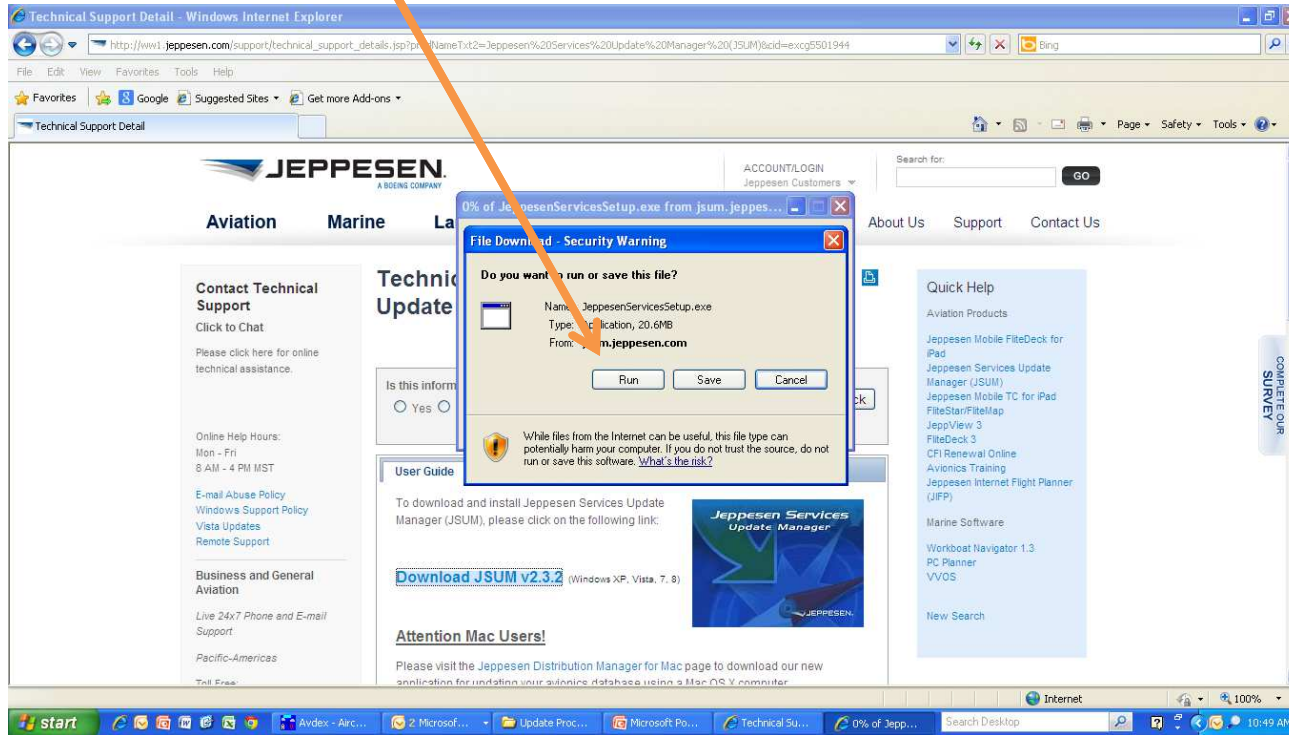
Technical Support Detail - Windows Internet Explorer

http://ww1.jeppesen.com/support/technical_support_details.jsp?pr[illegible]NameTxt2=Jeppesen%20Services%20Update%20Manager%20(JSUM)&cid=excg5501944

Bing

File Edit View Favorites Tools Help

Favorites | Google | Suggested Sites ▾ | Get more Add-ons ▾

Technical Support Detail

Page ▾ Safety ▾ Tools ▾

JEPPESEN
A BOEING COMPANY

ACCOUNT/LOGIN
Jeppesen Customers

Search for:
GO

Aviation Marine La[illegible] About Us Support Contact Us

0% of Je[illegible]esenServicesSetup.exe from jsum.jeppes...

File Downl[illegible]ad - Security Warning

Do you want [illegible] run or save this file?

Name: JeppesenServicesSetup.exe
Type: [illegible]plication, 20.6MB
From: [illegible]m.jeppesen.com

Run Save Cancel

While files from the Internet can be useful, this file type can potentially harm your computer. If you do not trust the source, do not run or save this software. What's the risk?

Contact Technical Support
Click to Chat
Please click here for online technical assistance.

Online Help Hours:
Mon - Fri
8 AM - 4 PM MST

E-mail Abuse Policy
Windows Support Policy
Vista Updates
Remote Support

Business and General Aviation

Live 24x7 Phone and E-mail Support

Pacific-Americas

Toll Free:

Technic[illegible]
Update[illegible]

Is this inform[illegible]
Yes

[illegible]ck

User Guide

To download and install Jeppesen Services Update Manager (JSUM), please click on the following link:

Jeppesen Services
Update Manager
JEPPESEN

Download JSUM v2.3.2 (Windows XP, Vista, 7, 8)

Attention Mac Users!

Please visit the Jeppesen Distribution Manager for Mac page to download our new application for updating your avionics database using a Mac OS X computer.

Quick Help
Aviation Products
Jeppesen Mobile FliteDeck for iPad
Jeppesen Services Update Manager (JSUM)
Jeppesen Mobile TC for iPad
FliteStar/FliteMap
JeppView 3
FliteDeck 3
CFI Renewal Online
Avionics Training
Jeppesen Internet Flight Planner (JIFP)

Marine Software

Workboat Navigator 1.3
PC Planner
VVOS

New Search

COMPLETE OUR SURVEY

Internet 100%

start Avdex - Airc... 2 Microsof... Update Proc... Microsoft Po... Technical Su... 0% of Jepp... Search Desktop 10:49 AM